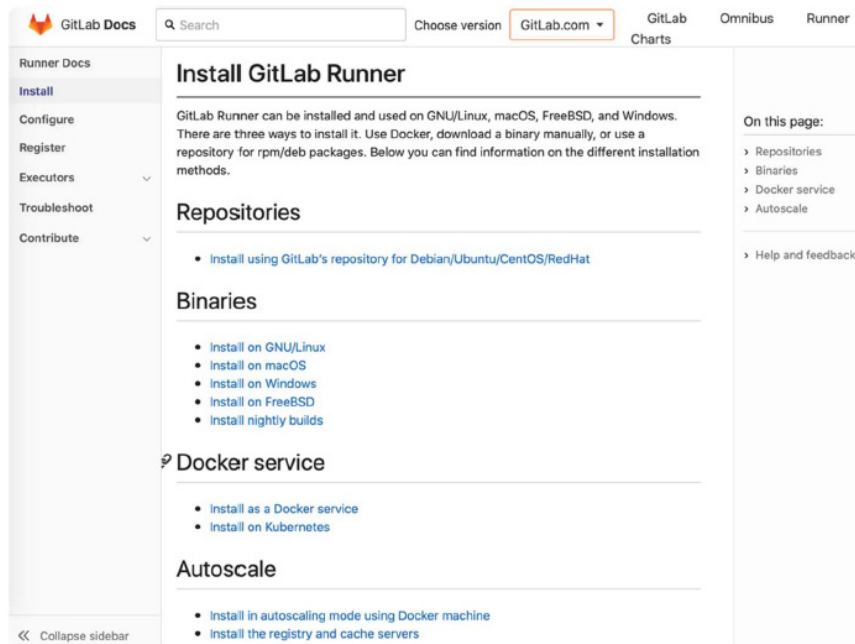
GitLab Docs

Search

Choose version

GitLab.com

GitLab Charts

Omnibus

Runner

Runner Docs

Install

Configure

Register

Executors

Troubleshoot

Contribute

Collapse sidebar

Install GitLab Runner

GitLab Runner can be installed and used on GNU/Linux, macOS, FreeBSD, and Windows. There are three ways to install it. Use Docker, download a binary manually, or use a repository for rpm/deb packages. Below you can find information on the different installation methods.

Repositories

- Install using GitLab's repository for Debian/Ubuntu/CentOS/RedHat

Binaries

- Install on GNU/Linux
- Install on macOS
- Install on Windows
- Install on FreeBSD
- Install nightly builds

Docker service

- Install as a Docker service
- Install on Kubernetes

Autoscale

- Install in autoscaling mode using Docker machine
- Install the registry and cache servers

On this page:

› Repositories
› Binaries
› Docker service
› Autoscale

› Help and feedback